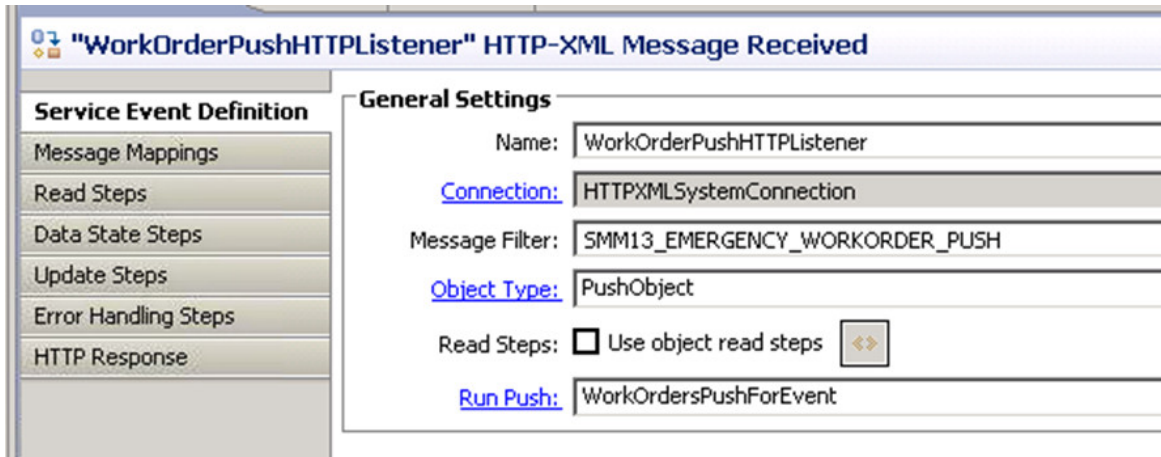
"WorkOrderPushHTTPListener" HTTP-XML Message Received

Service Event Definition
Message Mappings
Read Steps
Data State Steps
Update Steps
Error Handling Steps
HTTP Response

General Settings

Name: WorkOrderPushHTTPListener
Connection: HTTPXMLSystemConnection
Message Filter: SMM13_EMERGENCY_WORKORDER_PUSH
Object Type: PushObject
Read Steps: Use object read steps
Run Push: WorkOrdersPushForEvent